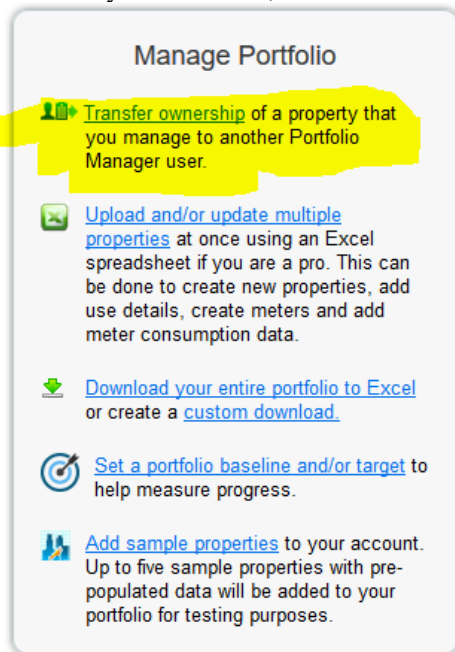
Manage Portfolio

Transfer ownership of a property that you manage to another Portfolio Manager user.

Upload and/or update multiple properties at once using an Excel spreadsheet if you are a pro. This can be done to create new properties, add use details, create meters and add meter consumption data.

Download your entire portfolio to Excel or create a custom download.

Set a portfolio baseline and/or target to help measure progress.

Add sample properties to your account. Up to five sample properties with pre-populated data will be added to your portfolio for testing purposes.